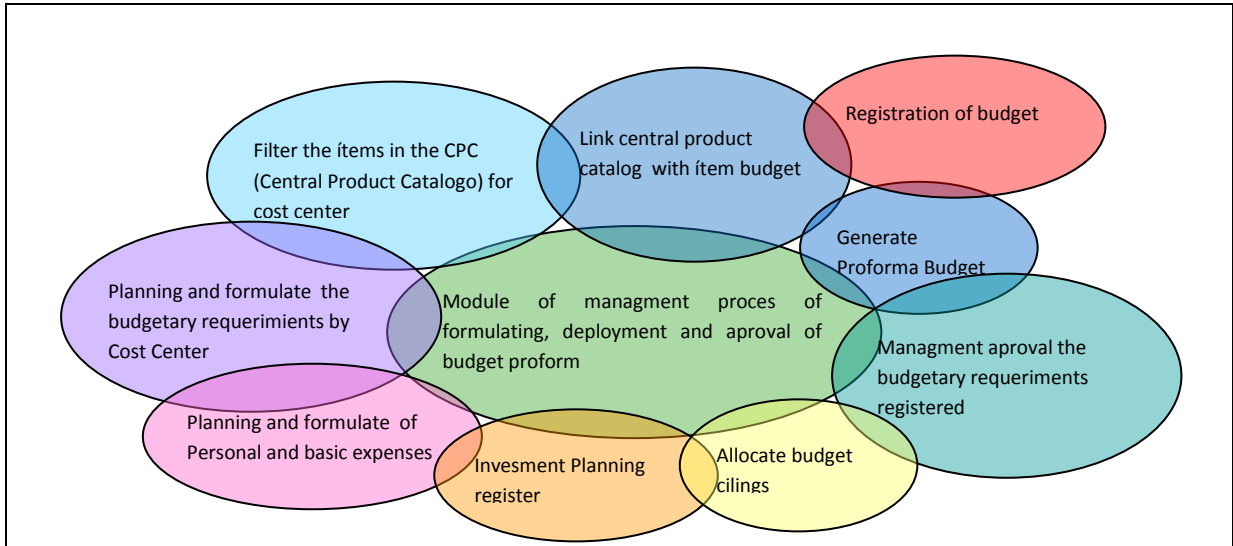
Filter the ítems in the CPC (Central Product Catalogo) for cost center

Link central product catalog with ítem budget

Registration of budget

Generate Proforma Budget

Planning and formulate the budgetary requerimients by Cost Center

Module of managment proces of formulating, deployment and aproval of budget proform

Managment aproval the budgetary requeriments registered

Planning and formulate of Personal and basic expenses

Invesment Planning register

Allocate budget cilings